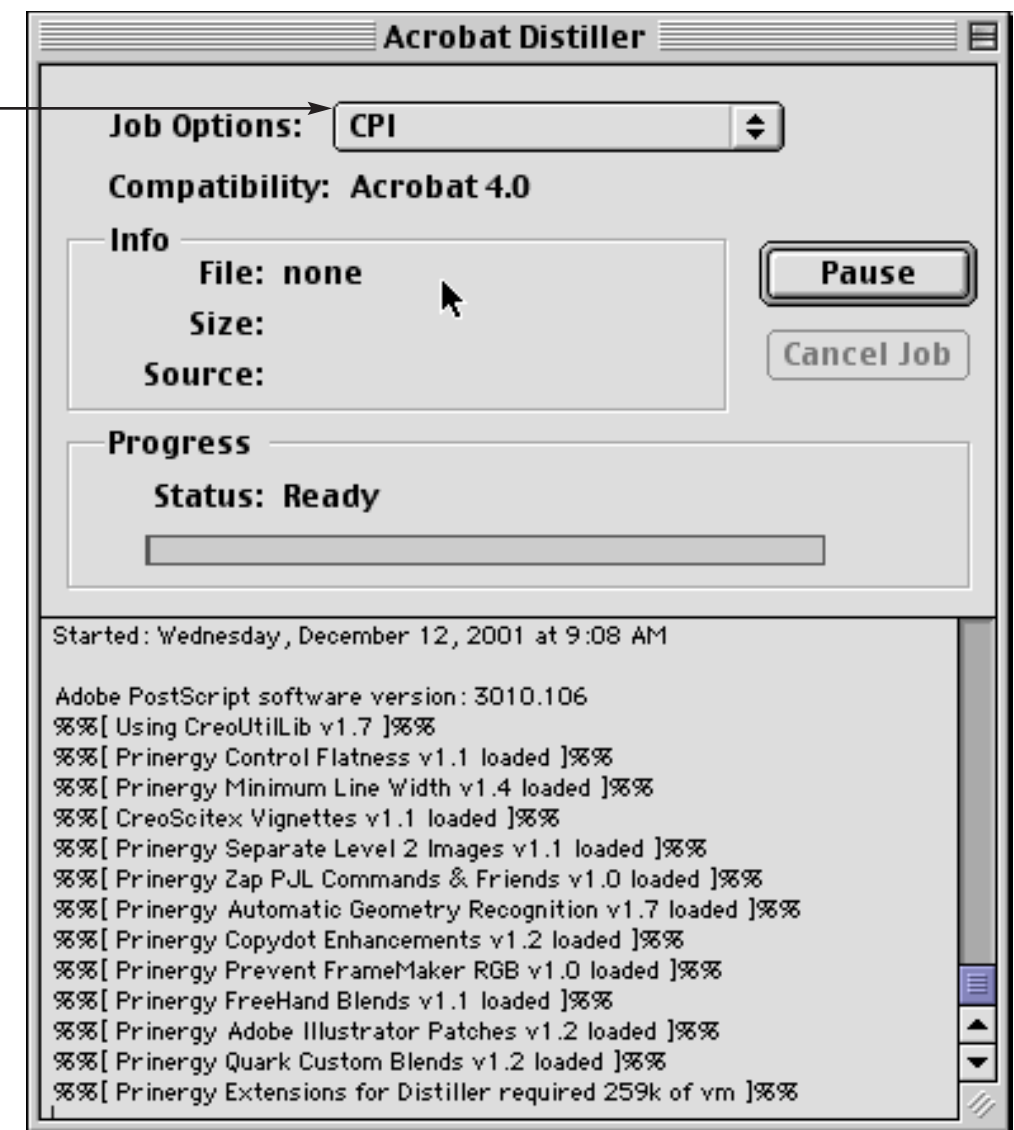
Acrobat Distiller

Job Options: CPI

Compatibility: Acrobat 4.0

Info
File: none
Size:
Source:

Pause

Cancel Job

Progress
Status: Ready

Started: Wednesday, December 12, 2001 at 9:08 AM

Adobe PostScript software version: 3010.106
%%[ Using CreoUtilLib v1.7 ]%%
%%[ Prinergy Control Flatness v1.1 loaded ]%%
%%[ Prinergy Minimum Line Width v1.4 loaded ]%%
%%[ CreoScitex Vignettes v1.1 loaded ]%%
%%[ Prinergy Separate Level 2 Images v1.1 loaded ]%%
%%[ Prinergy Zap PJL Commands & Friends v1.0 loaded ]%%
%%[ Prinergy Automatic Geometry Recognition v1.7 loaded ]%%
%%[ Prinergy Copydot Enhancements v1.2 loaded ]%%
%%[ Prinergy Prevent FrameMaker RGB v1.0 loaded ]%%
%%[ Prinergy FreeHand Blends v1.1 loaded ]%%
%%[ Prinergy Adobe Illustrator Patches v1.2 loaded ]%%
%%[ Prinergy Quark Custom Blends v1.2 loaded ]%%
%%[ Prinergy Extensions for Distiller required 259k of vm ]%%